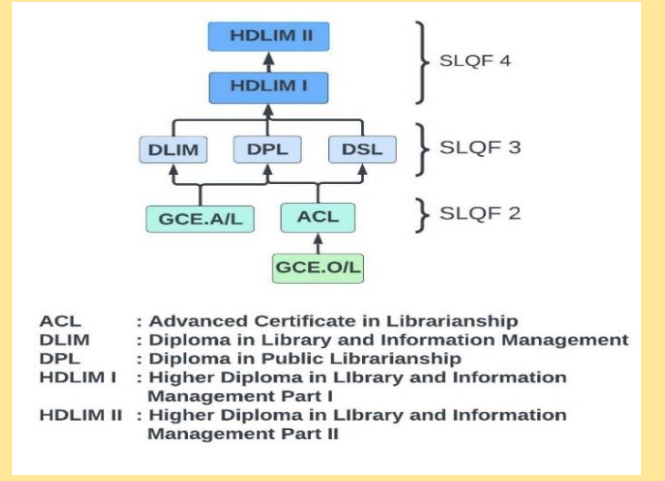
HDLIM II

HDLIM I

SLQF 4

DLIM

DPL

DSL

SLQF 3

GCE.A/L

ACL

SLQF 2

GCE.O/L

| | |
|---|---|
| ACL | : Advanced Certificate in Librarianship |
| DLIM | : Diploma in Library and Information Management |
| DPL | : Diploma in Public Librarianship |
| HDLIM I | : Higher Diploma in LIbrary and Information Management Part I |
| HDLIM II | : Higher Diploma in LIbrary and Information Management Part II |